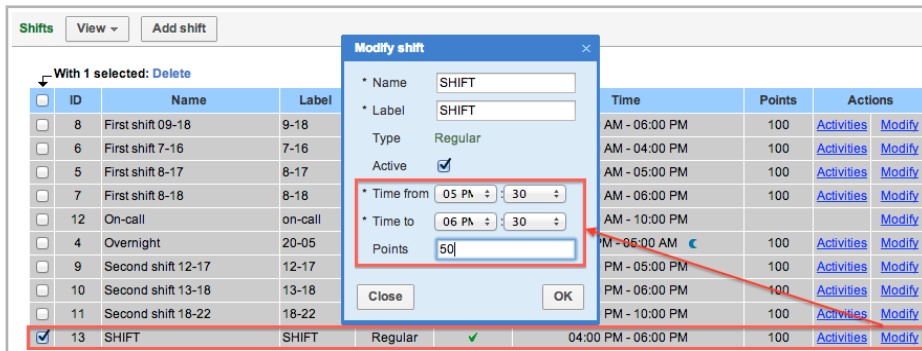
Shifts View Add shift

With 1 selected: Delete

| | ID | Name | Label | | | Time | Points | Actions | |
|---|---|---|---|---|---|---|---|---|---|
| | 8 | First shift 09-18 | 9-18 | | | AM - 06:00 PM | 100 | Activities | Modify |
| | 6 | First shift 7-16 | 7-16 | | | AM - 04:00 PM | 100 | Activities | Modify |
| | 5 | First shift 8-17 | 8-17 | | | AM - 05:00 PM | 100 | Activities | Modify |
| | 7 | First shift 8-18 | 8-18 | | | AM - 06:00 PM | 100 | Activities | Modify |
| | 12 | On-call | on-call | | | AM - 10:00 PM | | | Modify |
| | 4 | Overnight | 20-05 | | | PM - 05:00 AM | 100 | Activities | Modify |
| | 9 | Second shift 12-17 | 12-17 | | | PM - 05:00 PM | 100 | Activities | Modify |
| | 10 | Second shift 13-18 | 13-18 | | | PM - 06:00 PM | 100 | Activities | Modify |
| | 11 | Second shift 18-22 | 18-22 | | | PM - 10:00 PM | 100 | Activities | Modify |
| ✔ | 13 | SHIFT | SHIFT | Regular | ✔ | 04:00 PM - 06:00 PM | 100 | Activities | Modify |

Modify shift ×

* Name SHIFT
* Label SHIFT
Type Regular
Active
* Time from 05 PM : 30
* Time to 06 PM : 30
Points 50

Close OK